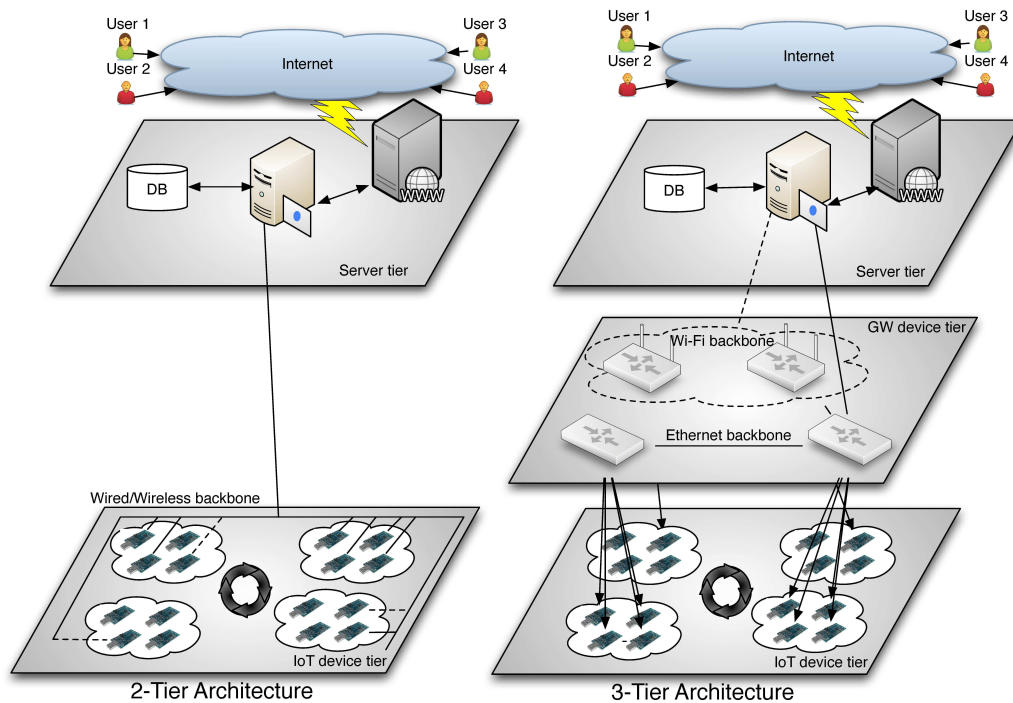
User 1
User 2
Internet
User 3
User 4
DB
WWW
Server tier
Wired/Wireless backbone
IoT device tier
2-Tier Architecture

User 1
User 2
Internet
User 3
User 4
DB
WWW
Server tier
GW device tier
Wi-Fi backbone
Ethernet backbone
IoT device tier
3-Tier Architecture